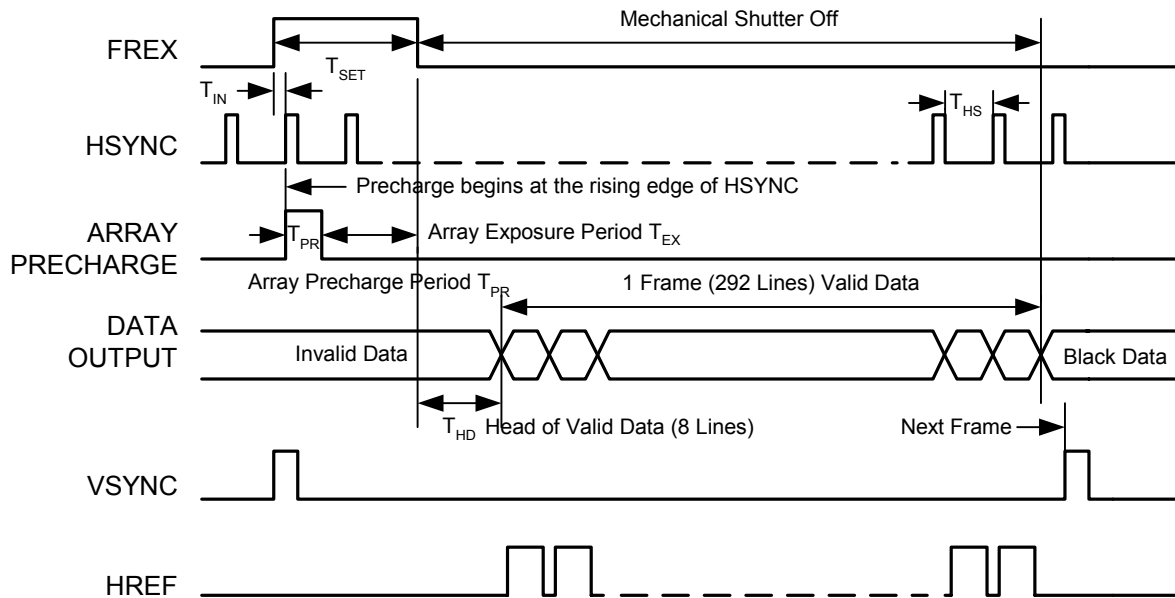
FREX

Mechanical Shutter Off

$T_{IN}$

$T_{SET}$

$T_{HS}$

HSYNC

Precharge begins at the rising edge of HSYNC

ARRAY PRECHARGE

$T_{PR}$

Array Exposure Period $T_{EX}$

Array Precharge Period $T_{PR}$

1 Frame (292 Lines) Valid Data

DATA OUTPUT

Invalid Data

Black Data

$T_{HD}$ Head of Valid Data (8 Lines)

Next Frame

VSYNC

HREF